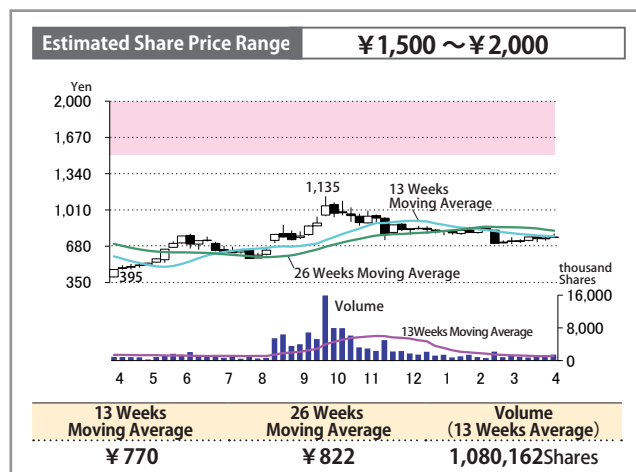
Estimated Share Price Range

¥1,500 ～¥2,000

Yen

2,000
1,670
1,340
1,010
680
350

1,135

13 Weeks Moving Average

395

26 Weeks Moving Average

thousand Shares

16,000
8,000
0

Volume

13Weeks Moving Average

4 5 6 7 8 9 10 11 12 1 2 3 4

| 13 Weeks Moving Average | 26 Weeks Moving Average | Volume (13 Weeks Average) |
|---|---|---|
| ¥770 | ¥822 | 1,080,162Shares |